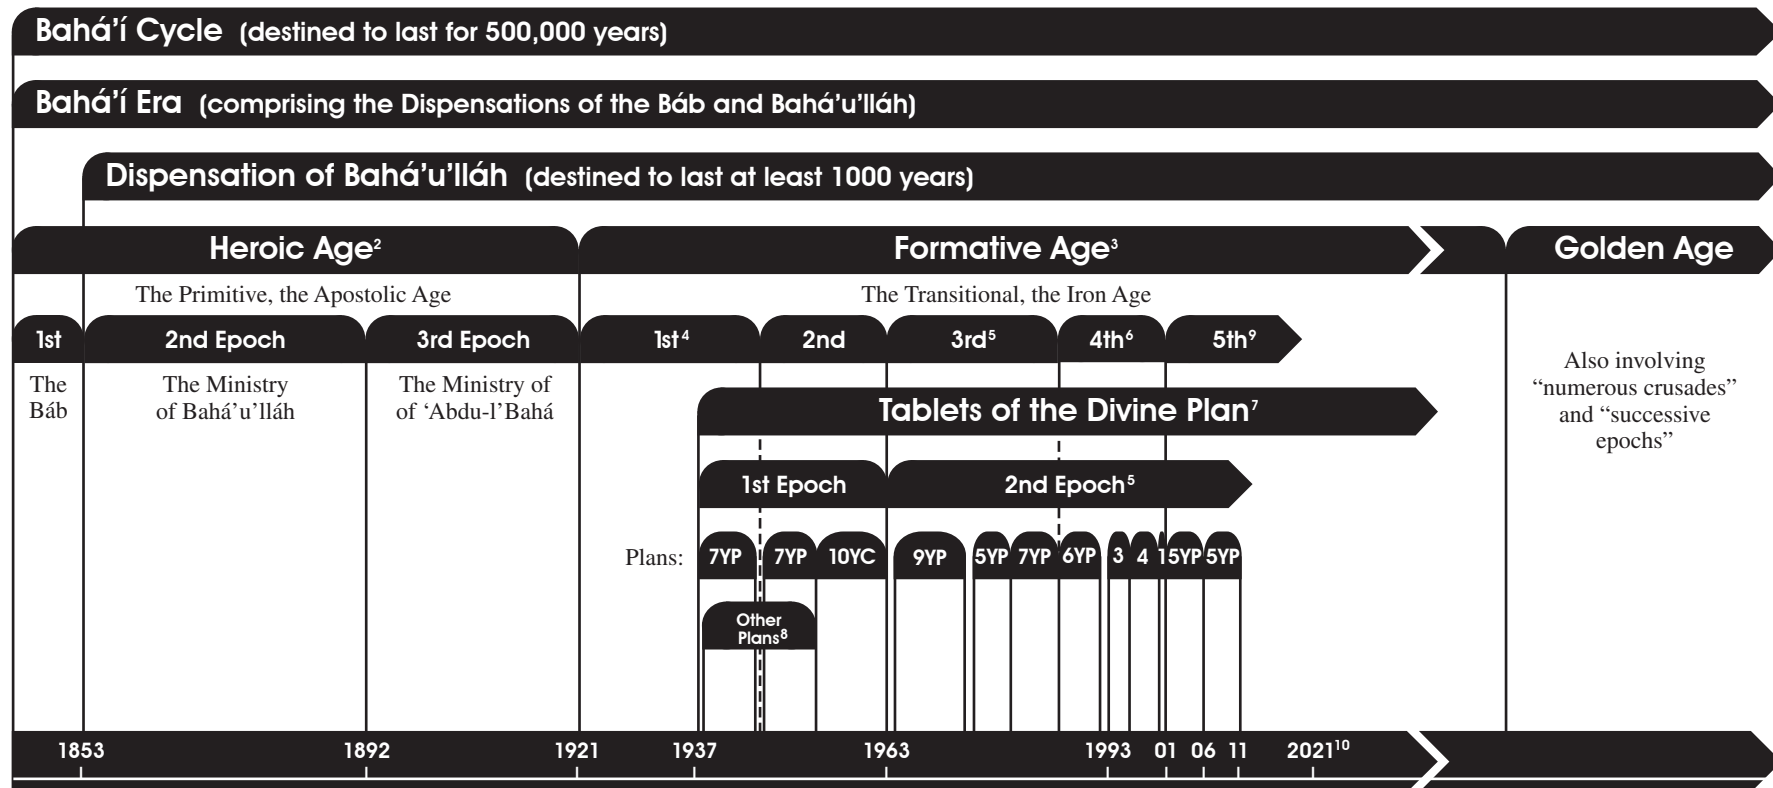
Bahá'í Cycle (destined to last for 500,000 years)

Bahá'í Era (comprising the Dispensations of the Báb and Bahá'u'lláh)

Dispensation of Bahá'u'lláh (destined to last at least 1000 years)

Heroic Age$^{2}$

Formative Age$^{3}$

Golden Age

The Primitive, the Apostolic Age

The Transitional, the Iron Age

1st

2nd Epoch

3rd Epoch

1st$^{4}$

2nd

3rd$^{5}$

4th$^{6}$

5th$^{9}$

The Báb

The Ministry of Bahá'u'lláh

The Ministry of of 'Abdu-l'Bahá

Tablets of the Divine Plan$^{7}$

Also involving "numerous crusades" and "successive epochs"

1st Epoch

2nd Epoch$^{5}$

Plans:

7YP

7YP

10YC

9YP

5YP

7YP

6YP

3

4

15YP

5YP

Other Plans$^{8}$

1853

1892

1921

1937

1963

1993

01

06

11

2021$^{10}$